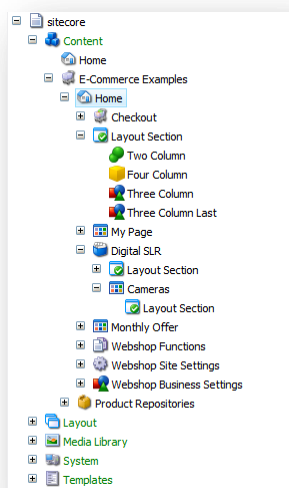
sitecore
Content
Home
E-Commerce Examples
Home
Checkout
Layout Section
Two Column
Four Column
Three Column
Three Column Last
My Page
Digital SLR
Layout Section
Cameras
Layout Section
Monthly Offer
Webshop Functions
Webshop Site Settings
Webshop Business Settings
Product Repositories
Layout
Media Library
System
Templates